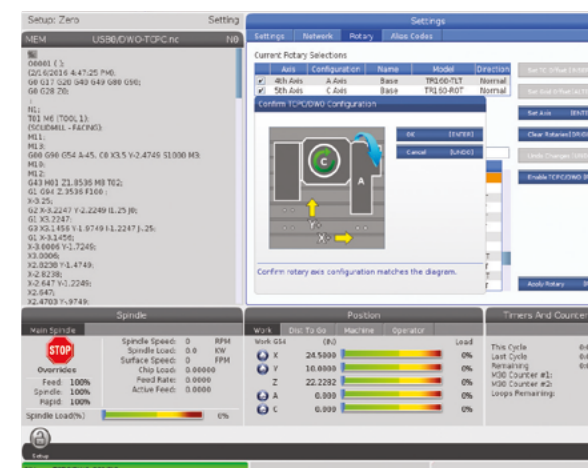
Setup: Zero
Setting

MEM
USB0/DWO-TCPC.nc
N0

%
O0001 ( );
(2/1/2016 4:47:25 PM);
G0 G17 G20 G40 G49 G80 G90;
G0 G28 Z0;
;
N1;
T01 M6 (TOOL 1);
(SCUBMILL - FACING);
M11;
M13;
G00 G90 G54 A-45. C0 X3.5 Y-2.4749 S1000 M3;
M10;
M12;
G43 H01 Z1.8536 M8 T02;
G1 G94 Z.3536 F100 ;
X-3.25;
G2 X-3.2247 Y-2.2249 (I.25 J0;
G1 X3.2247;
G3 X3.1456 Y-1.9749 I-1.2247 J.25;
G1 X-3.1456;
X-3.0006 Y-1.7249;
X3.0006;
X2.8230 Y-1.4749;
X-2.8230;
X-2.647 Y-1.2249;
X2.647;
X2.4703 Y-.9749;

Settings
Settings
Network
Rotary
Alias Codes

Current Rotary Selections

| | Axis | Configuration | Name | Model | Direction |
|---|---|---|---|---|---|
| ✓ | 4th Axis | A Axis | Base | TR160-TLT | Normal |
| ✓ | 5th Axis | C Axis | Base | TR160-ROT | Normal |

Confirm TCPC/DWO Configuration

C
A
Y
X

OK [ENTER]
Cancel [UNDO]

Confirm rotary axis configuration matches the diagram.

Set Axis
Clear Rotaries
Undo Changes
Enable TCPC/DWO
Apply Rotary

Spindle
Main Spindle
STOP
Overrides
Feed: 100%
Spindle: 100%
Rapid: 100%
Spindle Speed: 0 RPM
Spindle Load: 0.0 KW
Surface Speed: 0 FPM
Chip Load: 0.00000
Feed Rate: 0.0000
Active Feed: 0.0000
Spindle Load(%) 0%

Position
Work
Dist To Go
Machine
Operator
Work G54 (IN) Load
X 24.5800 0%
Y 10.0000 0%
Z 22.2282 0%
A 0.000 0%
C 0.000 0%

Timers And Counters
This Cycle
Last Cycle
Remaining
M30 Counter #1:
M30 Counter #2:
Loops Remaining:

Setup